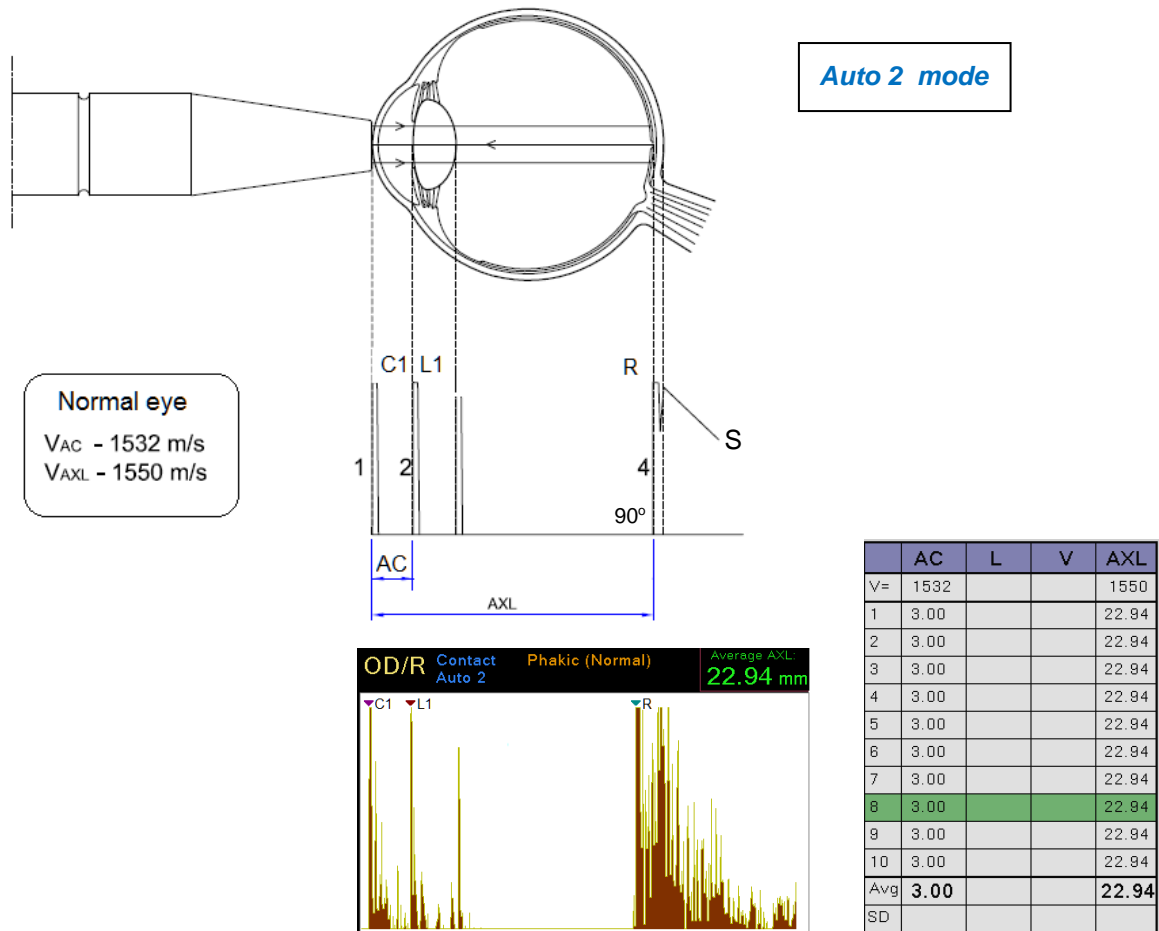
Auto 2 mode

C1 L1

R

S

1 2

4

90º

AC

AXL

Normal eye
V$_{AC}$ - 1532 m/s
V$_{AXL}$ - 1550 m/s

OD/R Contact Auto 2 Phakic (Normal) Average AXL: 22.94 mm

C1 L1 R

| | AC | L | V | AXL |
|---|---|---|---|---|
| V= | 1532 | | | 1550 |
| 1 | 3.00 | | | 22.94 |
| 2 | 3.00 | | | 22.94 |
| 3 | 3.00 | | | 22.94 |
| 4 | 3.00 | | | 22.94 |
| 5 | 3.00 | | | 22.94 |
| 6 | 3.00 | | | 22.94 |
| 7 | 3.00 | | | 22.94 |
| 8 | 3.00 | | | 22.94 |
| 9 | 3.00 | | | 22.94 |
| 10 | 3.00 | | | 22.94 |
| Avg | 3.00 | | | 22.94 |
| SD | | | | |